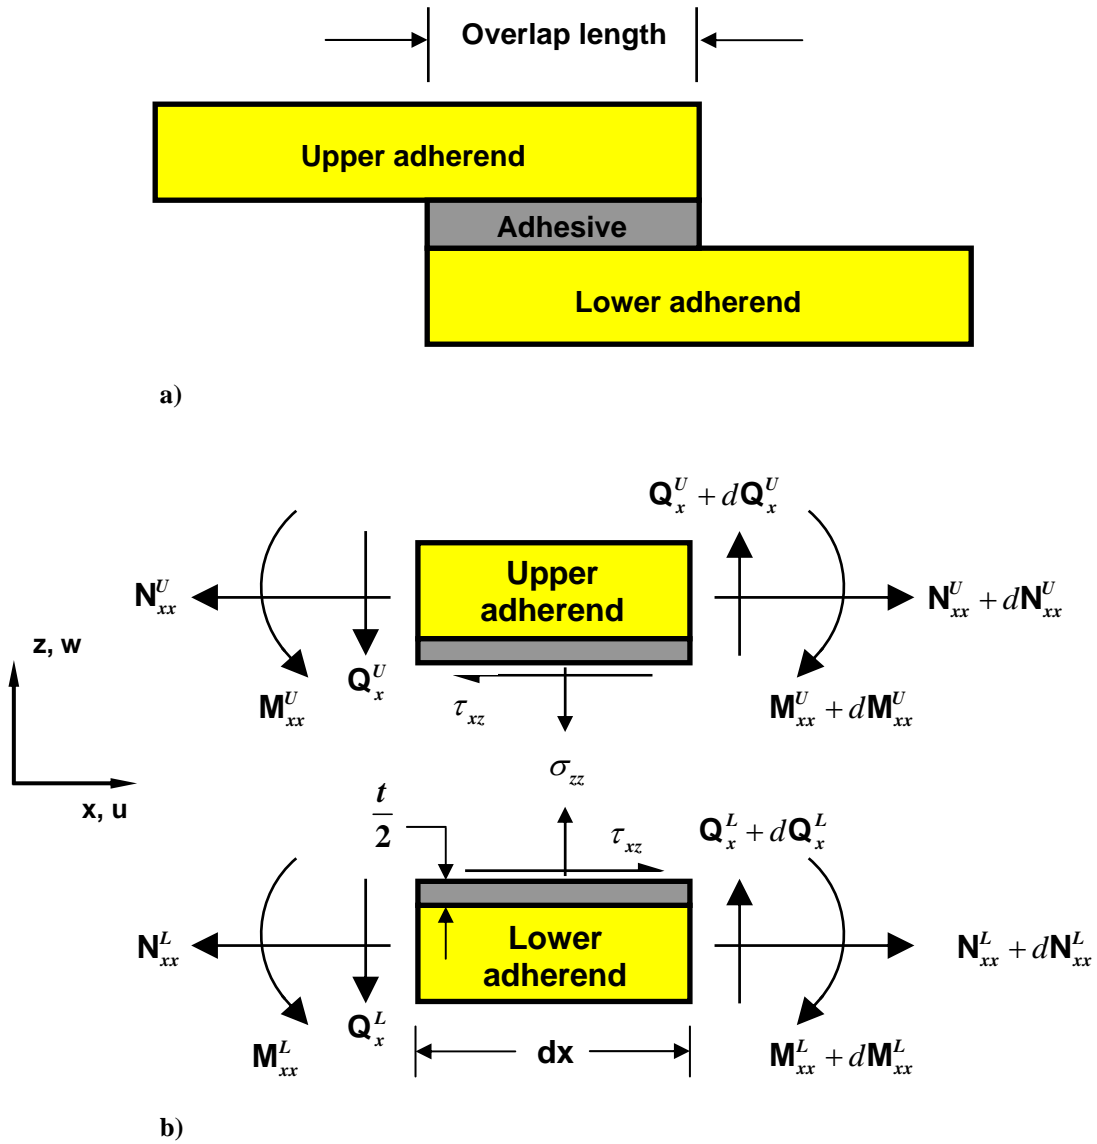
Overlap length

Upper adherend

Adhesive

Lower adherend

a)

$\mathbf{Q}_x^U + d\mathbf{Q}_x^U$

$\mathbf{N}_{xx}^U$

Upper adherend

$\mathbf{N}_{xx}^U + d\mathbf{N}_{xx}^U$

z, w

$\mathbf{Q}_x^U$

$\mathbf{M}_{xx}^U$

$\tau_{xz}$

$\mathbf{M}_{xx}^U + d\mathbf{M}_{xx}^U$

$\sigma_{zz}$

x, u

$\frac{t}{2}$

$\tau_{xz}$

$\mathbf{Q}_x^L + d\mathbf{Q}_x^L$

$\mathbf{N}_{xx}^L$

Lower adherend

$\mathbf{N}_{xx}^L + d\mathbf{N}_{xx}^L$

$\mathbf{Q}_x^L$

$\mathbf{M}_{xx}^L$

dx

$\mathbf{M}_{xx}^L + d\mathbf{M}_{xx}^L$

b)